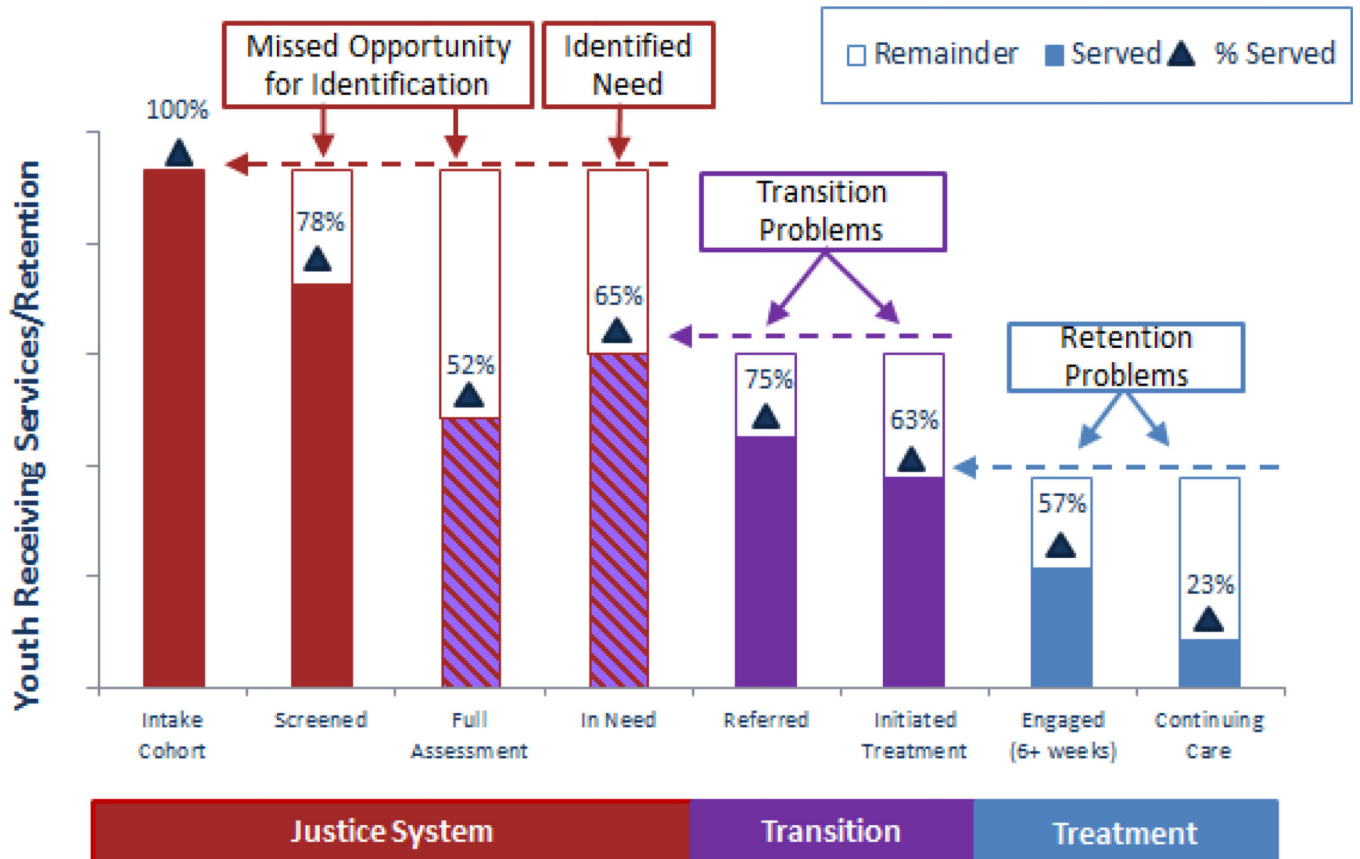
Missed Opportunity for Identification

Identified Need

Remainder Served % Served

100%

78%

52%

65%

Transition Problems

75%

63%

Retention Problems

57%

23%

Youth Receiving Services/Retention

Intake Cohort

Screened

Full Assessment

In Need

Referred

Initiated Treatment

Engaged (6+ weeks)

Continuing Care

Justice System

Transition

Treatment